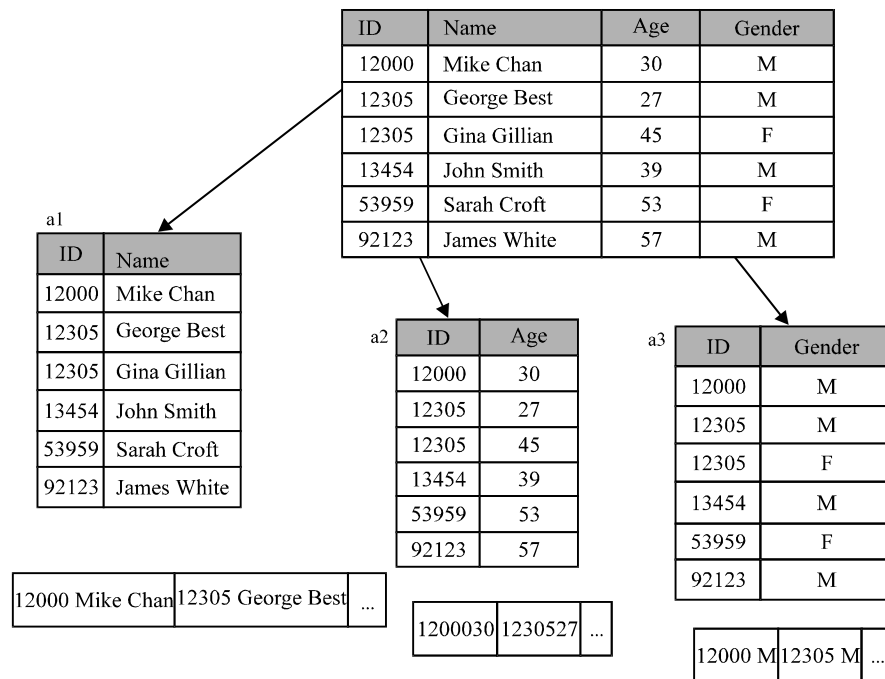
| ID | Name | Age | Gender |
|---|---|---|---|
| 12000 | Mike Chan | 30 | M |
| 12305 | George Best | 27 | M |
| 12305 | Gina Gillian | 45 | F |
| 13454 | John Smith | 39 | M |
| 53959 | Sarah Croft | 53 | F |
| 92123 | James White | 57 | M |

a1

| ID | Name |
|---|---|
| 12000 | Mike Chan |
| 12305 | George Best |
| 12305 | Gina Gillian |
| 13454 | John Smith |
| 53959 | Sarah Croft |
| 92123 | James White |

a2

| ID | Age |
|---|---|
| 12000 | 30 |
| 12305 | 27 |
| 12305 | 45 |
| 13454 | 39 |
| 53959 | 53 |
| 92123 | 57 |

a3

| ID | Gender |
|---|---|
| 12000 | M |
| 12305 | M |
| 12305 | F |
| 13454 | M |
| 53959 | F |
| 92123 | M |

| 12000 Mike Chan | 12305 George Best | ... |
|---|---|---|

| 1200030 | 1230527 | ... |
|---|---|---|

| 12000 M | 12305 M | ... |
|---|---|---|